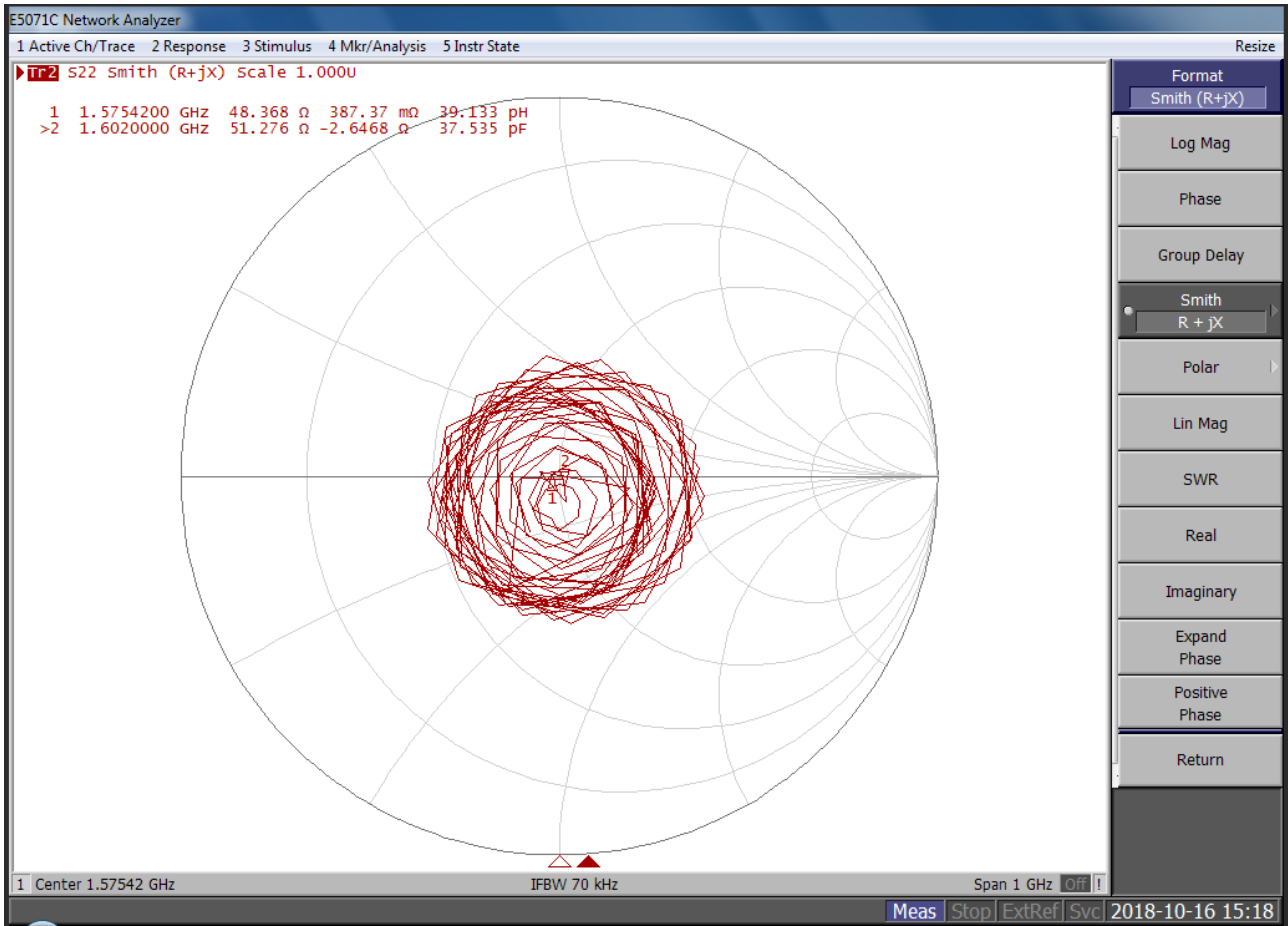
E5071C Network Analyzer

1 Active Ch/Trace 2 Response 3 Stimulus 4 Mkr/Analysis 5 Instr State Resize

Tr2 S22 Smith (R+jX) Scale 1.000U

1 1.5754200 GHz 48.368 Ω 387.37 mΩ 39.133 pH
>2 1.6020000 GHz 51.276 Ω -2.6468 Ω 37.535 pF

2
1

Format
Smith (R+jX)

Log Mag

Phase

Group Delay

Smith
R + jX

Polar

Lin Mag

SWR

Real

Imaginary

Expand Phase

Positive Phase

Return

1 Center 1.57542 GHz IFBW 70 kHz Span 1 GHz Off !

Meas Stop ExtRef Svc 2018-10-16 15:18